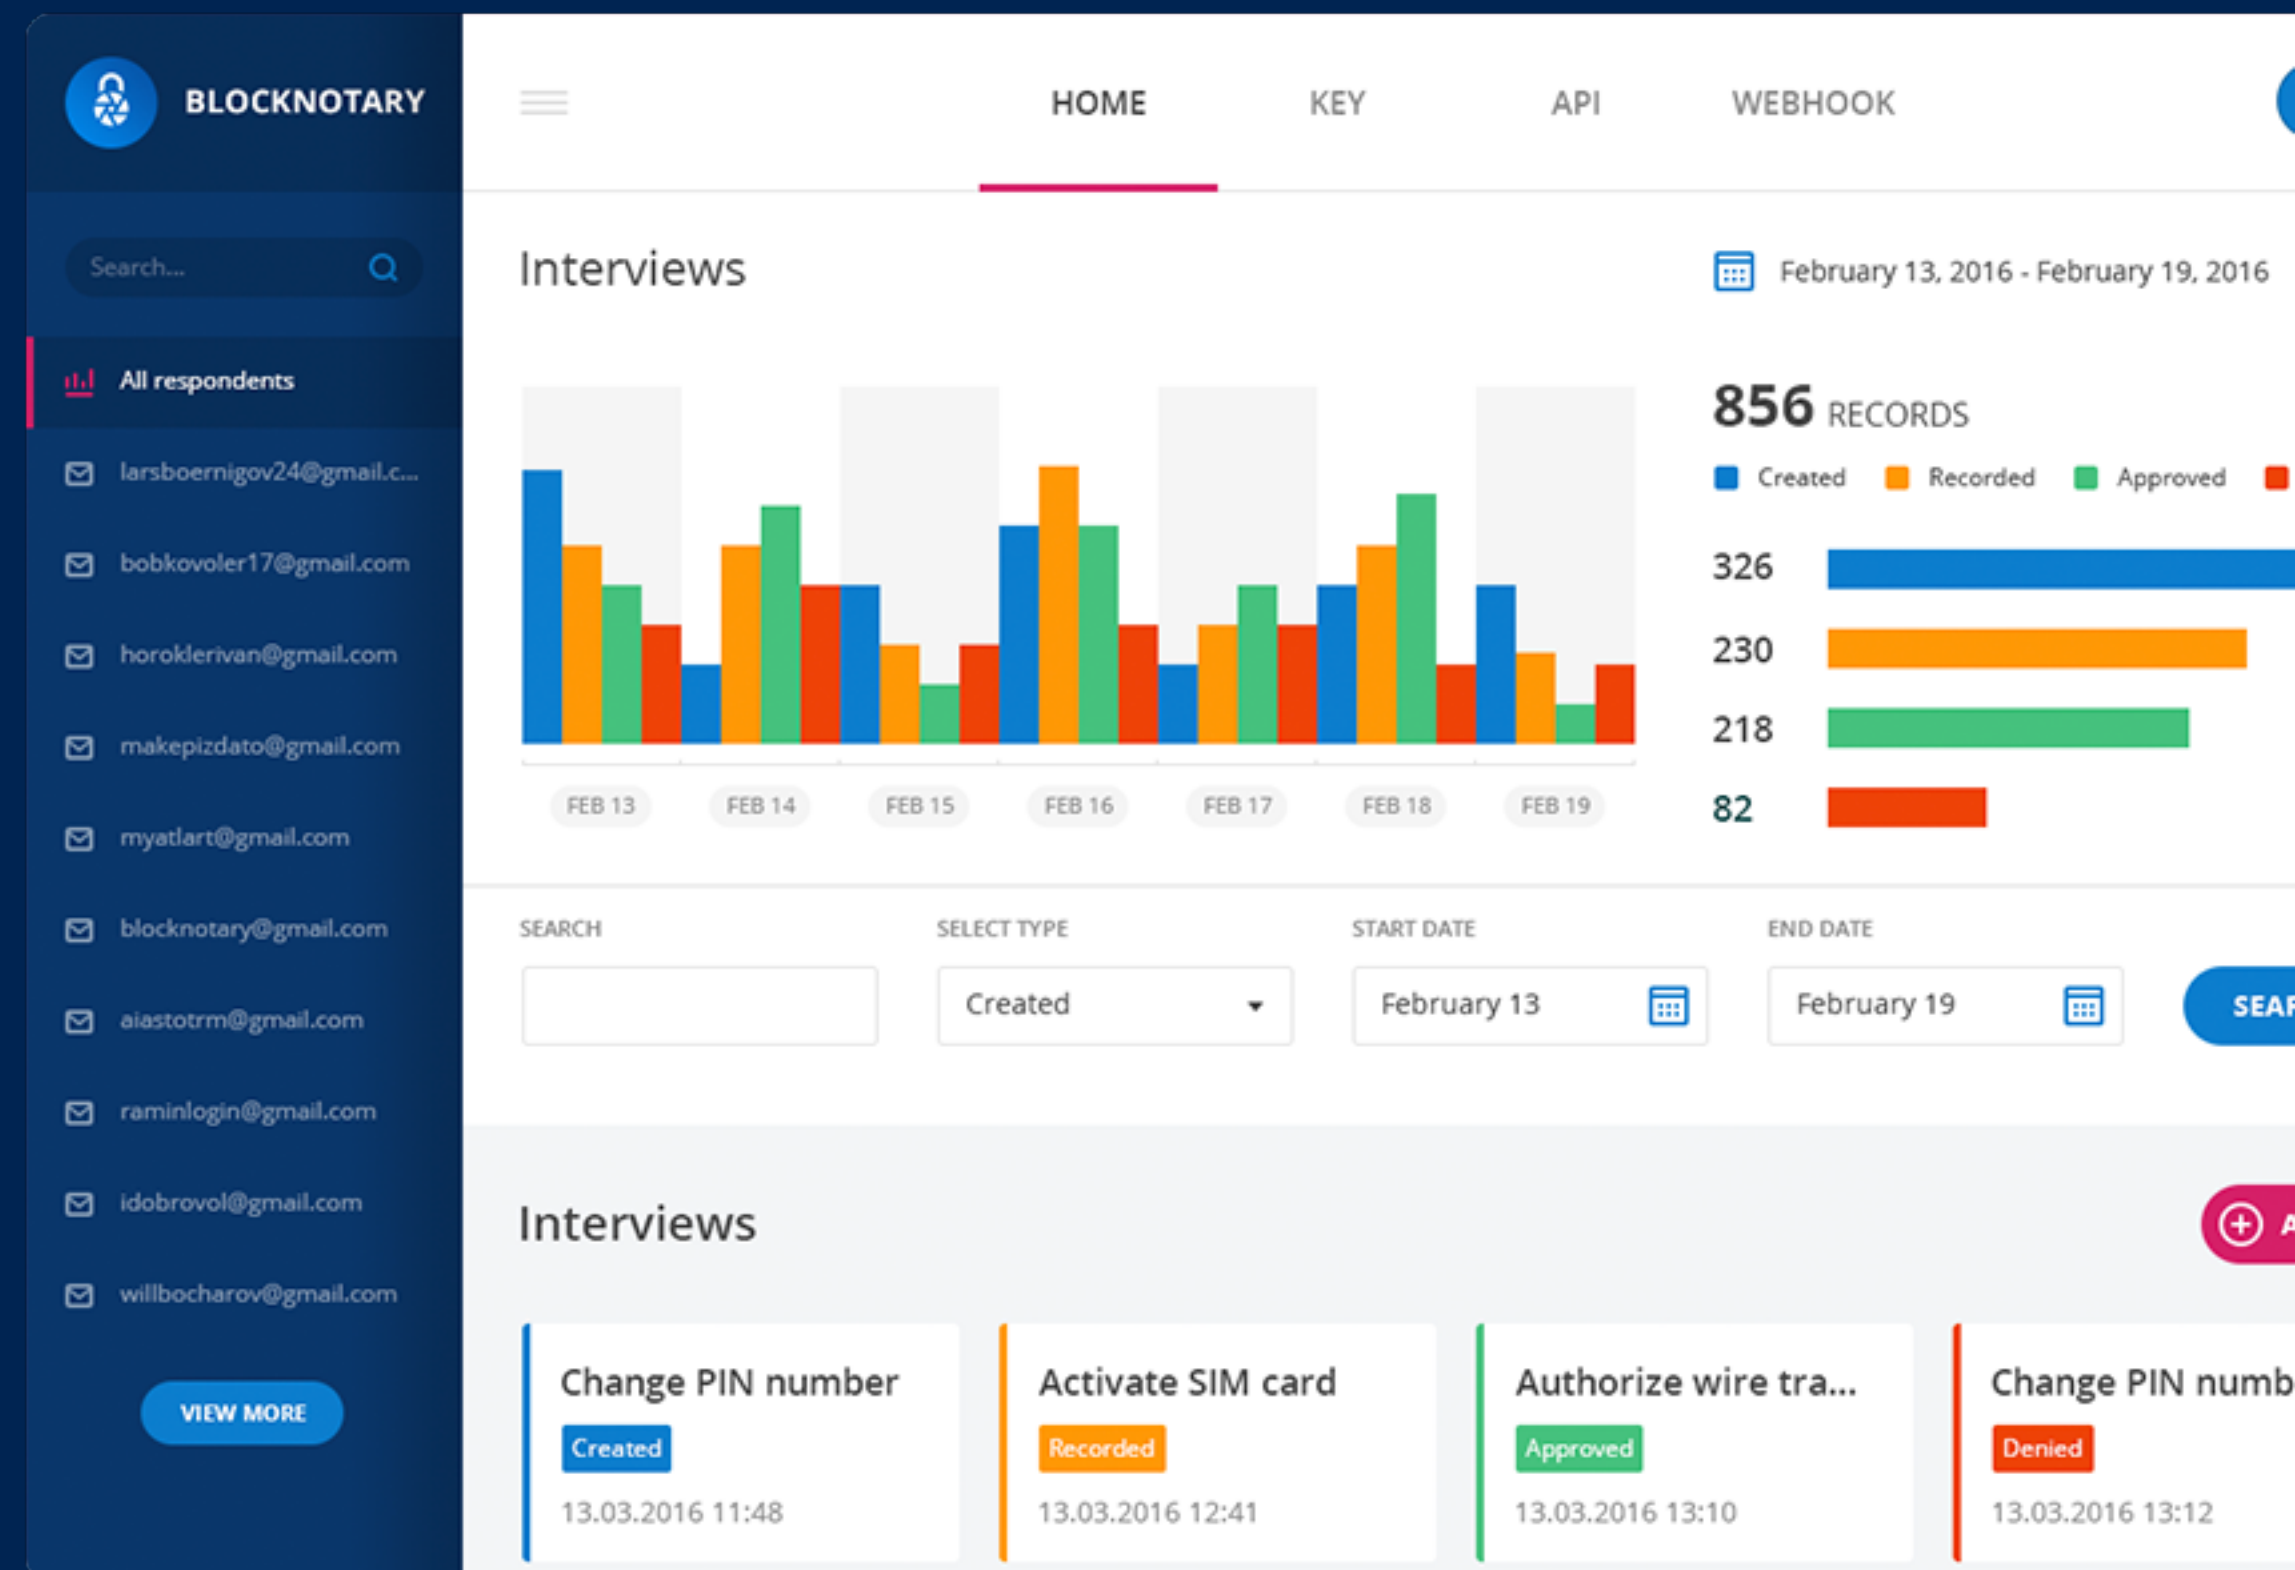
BLOCKNOTARY

Search...

All respondents

larsboernigov24@gmail.c...

bobkovoler17@gmail.com

horoklerivan@gmail.com

makepizdato@gmail.com

myatlart@gmail.com

blocknotary@gmail.com

aiastotrm@gmail.com

raminlogin@gmail.com

idobrovol@gmail.com

willbocharov@gmail.com

VIEW MORE

HOME KEY API WEBHOOK

Interviews

February 13, 2016 - February 19, 2016

FEB 13 FEB 14 FEB 15 FEB 16 FEB 17 FEB 18 FEB 19

856 RECORDS

Created Recorded Approved

326

230

218

82

SEARCH

SELECT TYPE

Created

START DATE

February 13

END DATE

February 19

SEAR

Interviews

Change PIN number
Created
13.03.2016 11:48

Activate SIM card
Recorded
13.03.2016 12:41

Authorize wire tra...
Approved
13.03.2016 13:10

Change PIN numb
Denied
13.03.2016 13:12